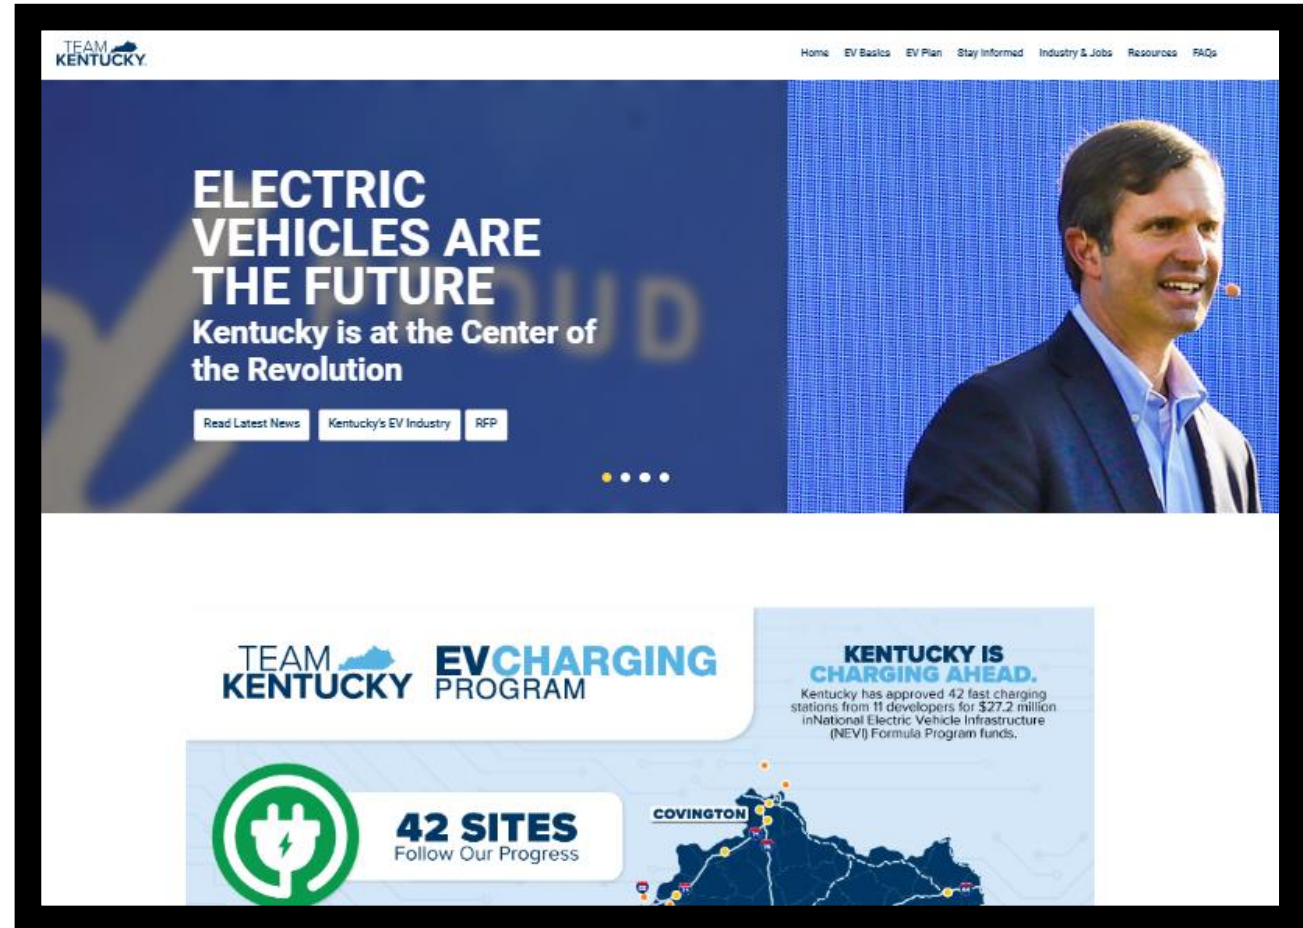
TEAM KENTUCKY

Home EV Basics EV Plan Stay Informed Industry & Jobs Resources FAQs

ELECTRIC VEHICLES ARE THE FUTURE

Kentucky is at the Center of the Revolution

Read Latest News Kentucky's EV Industry RFP

TEAM KENTUCKY EVCHARGING PROGRAM

KENTUCKY IS CHARGING AHEAD.

Kentucky has approved 42 fast charging stations from 11 developers for $27.2 million inNational Electric Vehicle Infrastructure (NEVI) Formula Program funds.

42 SITES
Follow Our Progress

COVINGTON